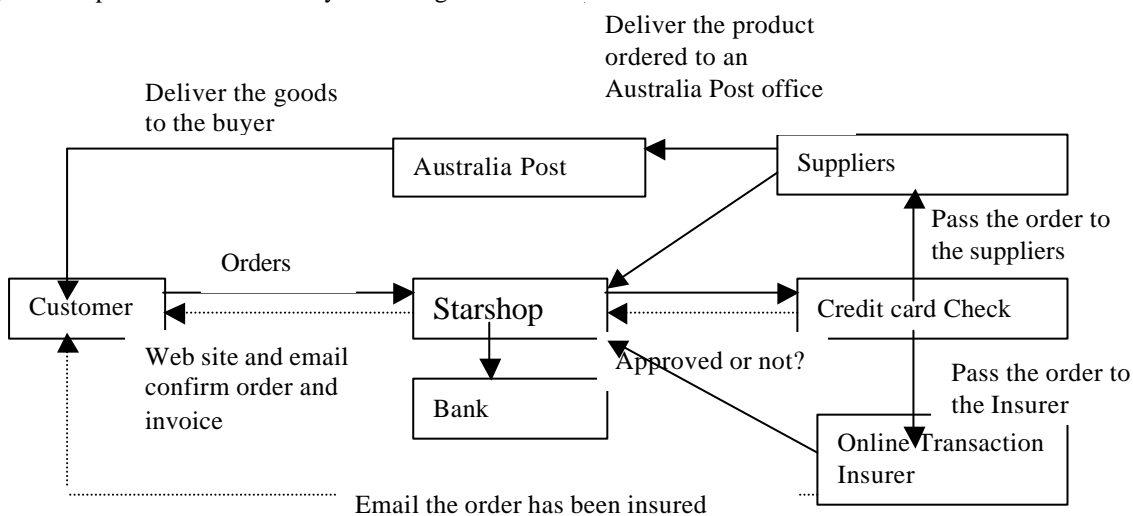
Deliver the product ordered to an Australia Post office

Deliver the goods to the buyer

Australia Post

Suppliers

Pass the order to the suppliers

Orders

Customer

Starshop

Credit card Check

Web site and email confirm order and invoice

Approved or not?

Bank

Pass the order to the Insurer

Online Transaction Insurer

Email the order has been insured